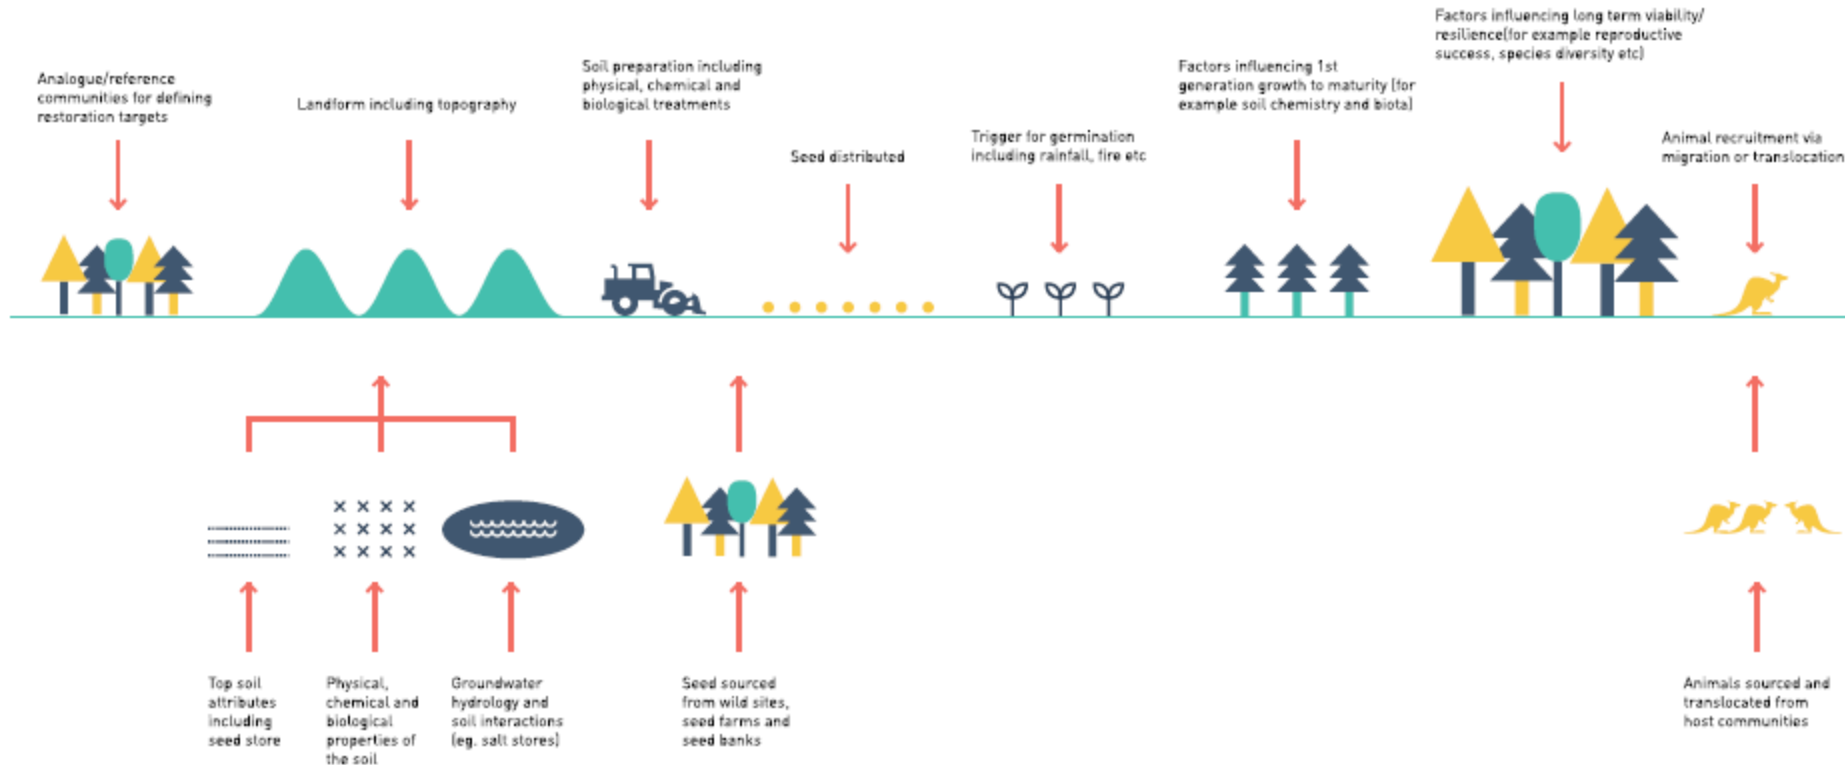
Analogue/reference communities for defining restoration targets

Landform including topography

Soil preparation including physical, chemical and biological treatments

Seed distributed

Trigger for germination including rainfall, fire etc

Factors influencing 1st generation growth to maturity (for example soil chemistry and biota)

Factors influencing long term viability/ resilience(for example reproductive success, species diversity etc)

Animal recruitment via migration or translocation

Top soil attributes including seed store

Physical, chemical and biological properties of the soil

Groundwater hydrology and soil interactions (eg. salt stores)

Seed sourced from wild sites, seed farms and seed banks

Animals sourced and translocated from host communities